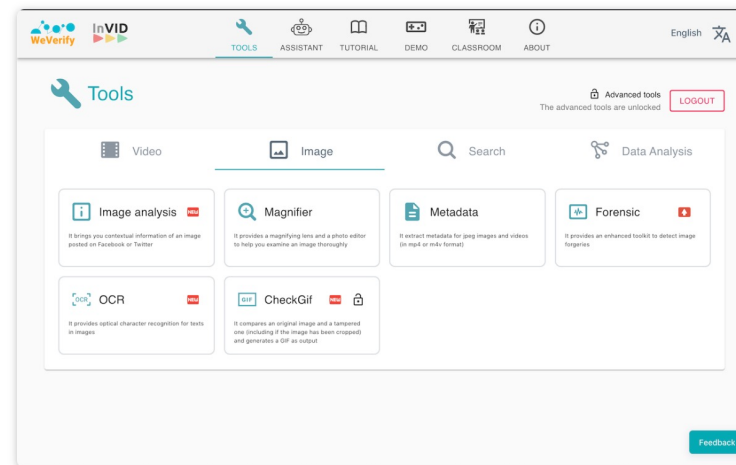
WeVerify InVID

TOOLS ASSISTANT TUTORIAL DEMO CLASSROOM ABOUT

English

Tools

Advanced tools
The advanced tools are unlocked

LOGOUT

Video Image Search Data Analysis

Image analysis NEW
It brings you contextual information of an image posted on Facebook or Twitter

Magnifier
It provides a magnifying lens and a photo editor to help you examine an image thoroughly

Metadata
It extract metadata for jpeg images and videos (in mp4 or m4v format)

Forensic
It provides an enhanced toolkit to detect image forgeries

OCR OCR NEW
It provides optical character recognition for texts in images

GIF CheckGif NEW
It compares an original image and a tampered one (including if the image has been cropped) and generates a GIF as output

Feedback